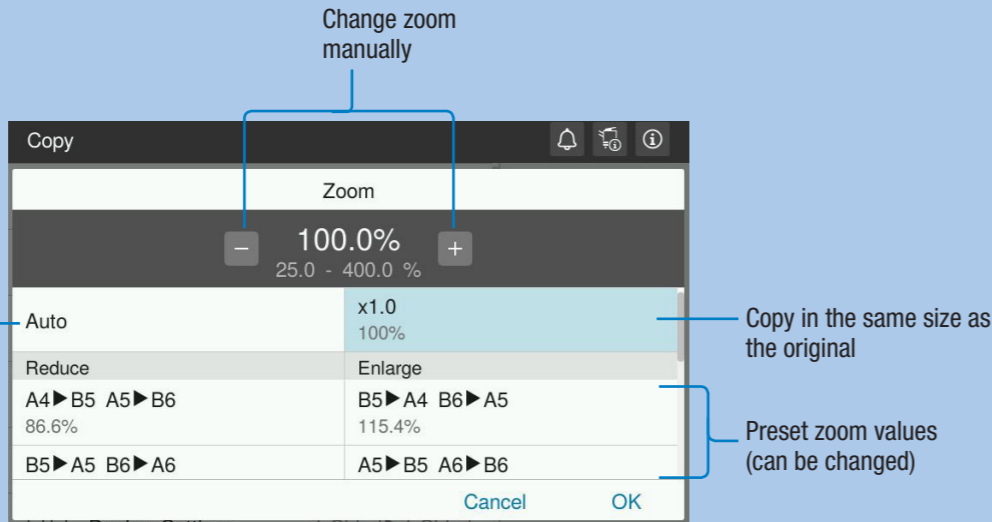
Change zoom manually

Copy

Zoom

−

100.0%

25.0 - 400.0 %

+

Auto

x1.0
100%

Copy in the same size as the original

Reduce

Enlarge

A4▶B5 A5▶B6
86.6%

B5▶A4 B6▶A5
115.4%

B5▶A5 B6▶A6

A5▶B5 A6▶B6

Preset zoom values (can be changed)

Cancel

OK